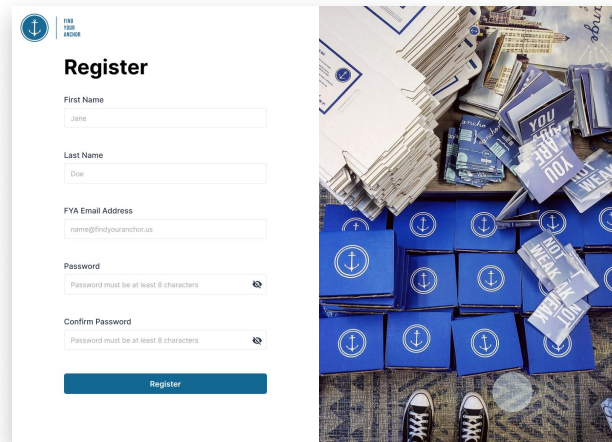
FIND YOUR ANCHOR

Register

First Name

Jane

Last Name

Doe

FYA Email Address

name@findyouranchor.us

Password

Password must be at least 8 characters

Confirm Password

Password must be at least 8 characters

Register

YOU ARE

YOU ARE

NOT WEAK

NOT WEAK

anchor